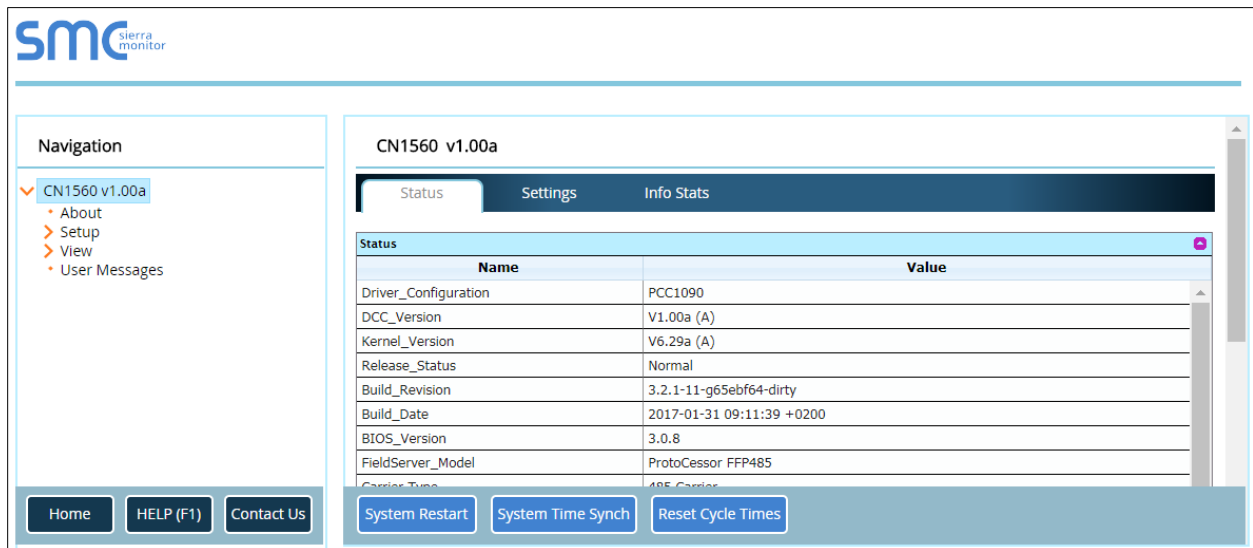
smc sierra monitor

Navigation

CN1560 v1.00a
About
Setup
View
User Messages

CN1560 v1.00a

Status | Settings | Info Stats

Status

| Name | Value |
|---|---|
| Driver_Configuration | PCC1090 |
| DCC_Version | V1.00a (A) |
| Kernel_Version | V6.29a (A) |
| Release_Status | Normal |
| Build_Revision | 3.2.1-11-g65ebf64-dirty |
| Build_Date | 2017-01-31 09:11:39 +0200 |
| BIOS_Version | 3.0.8 |
| FieldServer_Model | ProtoCessor FFP485 |
| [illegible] | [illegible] |

Home | HELP (F1) | Contact Us

System Restart | System Time Synch | Reset Cycle Times